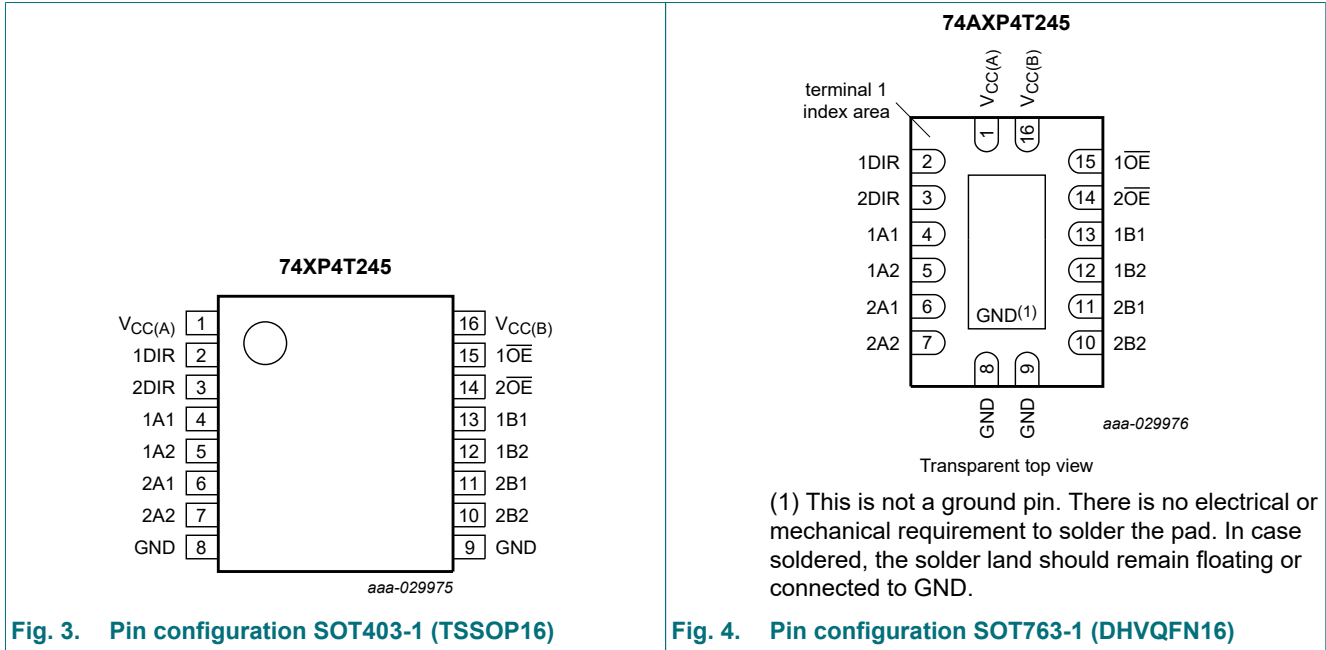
74XP4T245

$V_{CC(A)}$ 1
1DIR 2
2DIR 3
1A1 4
1A2 5
2A1 6
2A2 7
GND 8

16 $V_{CC(B)}$
15 $1\overline{OE}$
14 $2\overline{OE}$
13 1B1
12 1B2
11 2B1
10 2B2
9 GND

aaa-029975

Fig. 3. Pin configuration SOT403-1 (TSSOP16)

74AXP4T245

terminal 1 index area

$V_{CC(A)}$ $V_{CC(B)}$
1 16

1DIR 2
2DIR 3
1A1 4
1A2 5
2A1 6
2A2 7

15 $1\overline{OE}$
14 $2\overline{OE}$
13 1B1
12 1B2
11 2B1
10 2B2

GND$^{(1)}$

8 9
GND GND

aaa-029976

Transparent top view

(1) This is not a ground pin. There is no electrical or mechanical requirement to solder the pad. In case soldered, the solder land should remain floating or connected to GND.

Fig. 4. Pin configuration SOT763-1 (DHVQFN16)